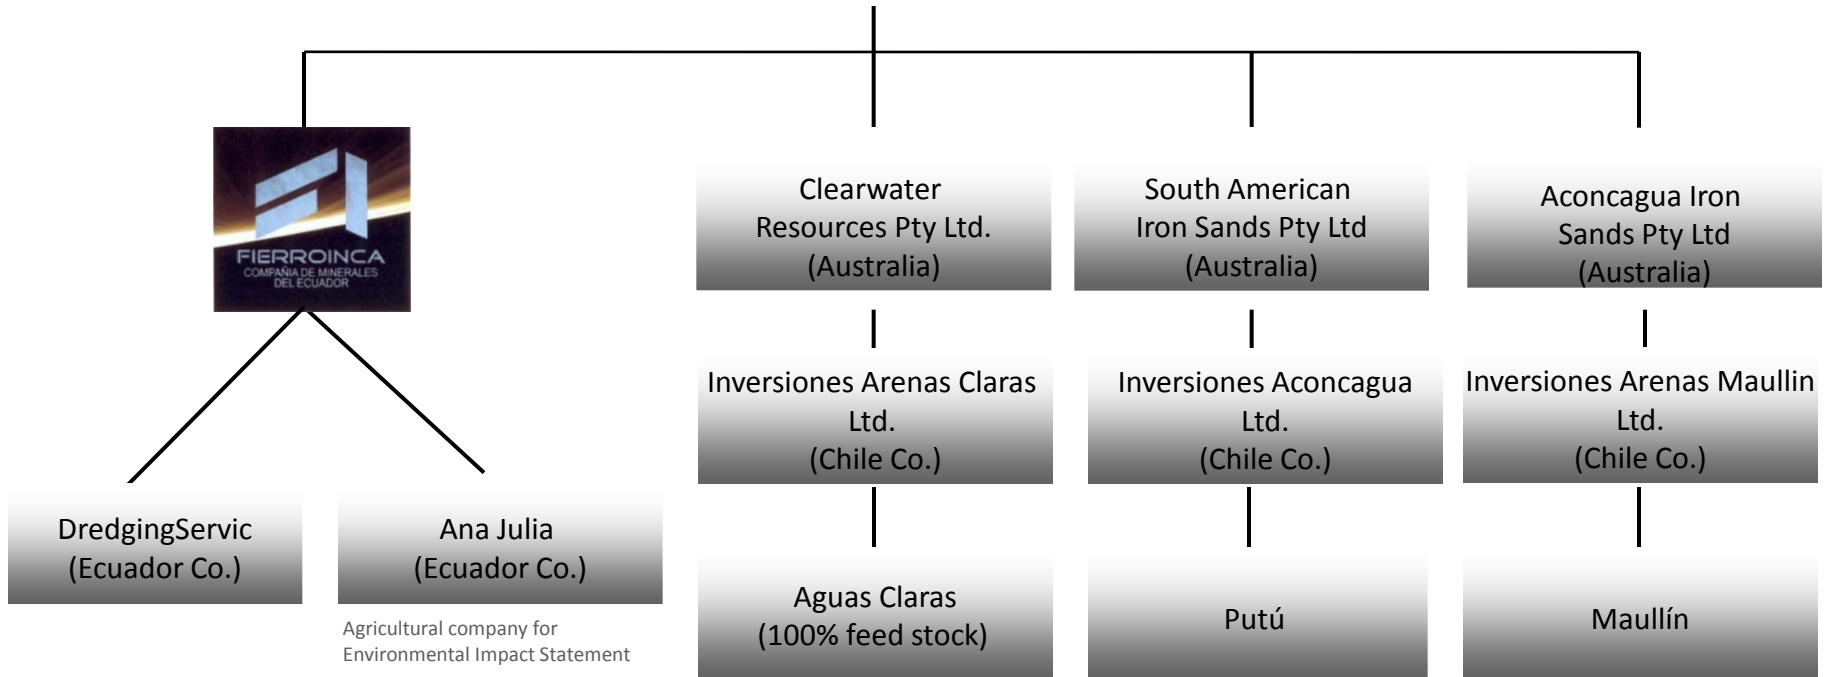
FIERROINCA
COMPAÑIA DE MINERALES DEL ECUADOR

Clearwater Resources Pty Ltd. (Australia)

South American Iron Sands Pty Ltd (Australia)

Aconcagua Iron Sands Pty Ltd (Australia)

Inversiones Arenas Claras Ltd. (Chile Co.)

Inversiones Aconcagua Ltd. (Chile Co.)

Inversiones Arenas Maullin Ltd. (Chile Co.)

DredgingServic (Ecuador Co.)

Ana Julia (Ecuador Co.)

Agricultural company for Environmental Impact Statement

Aguas Claras (100% feed stock)

Putú

Maullín